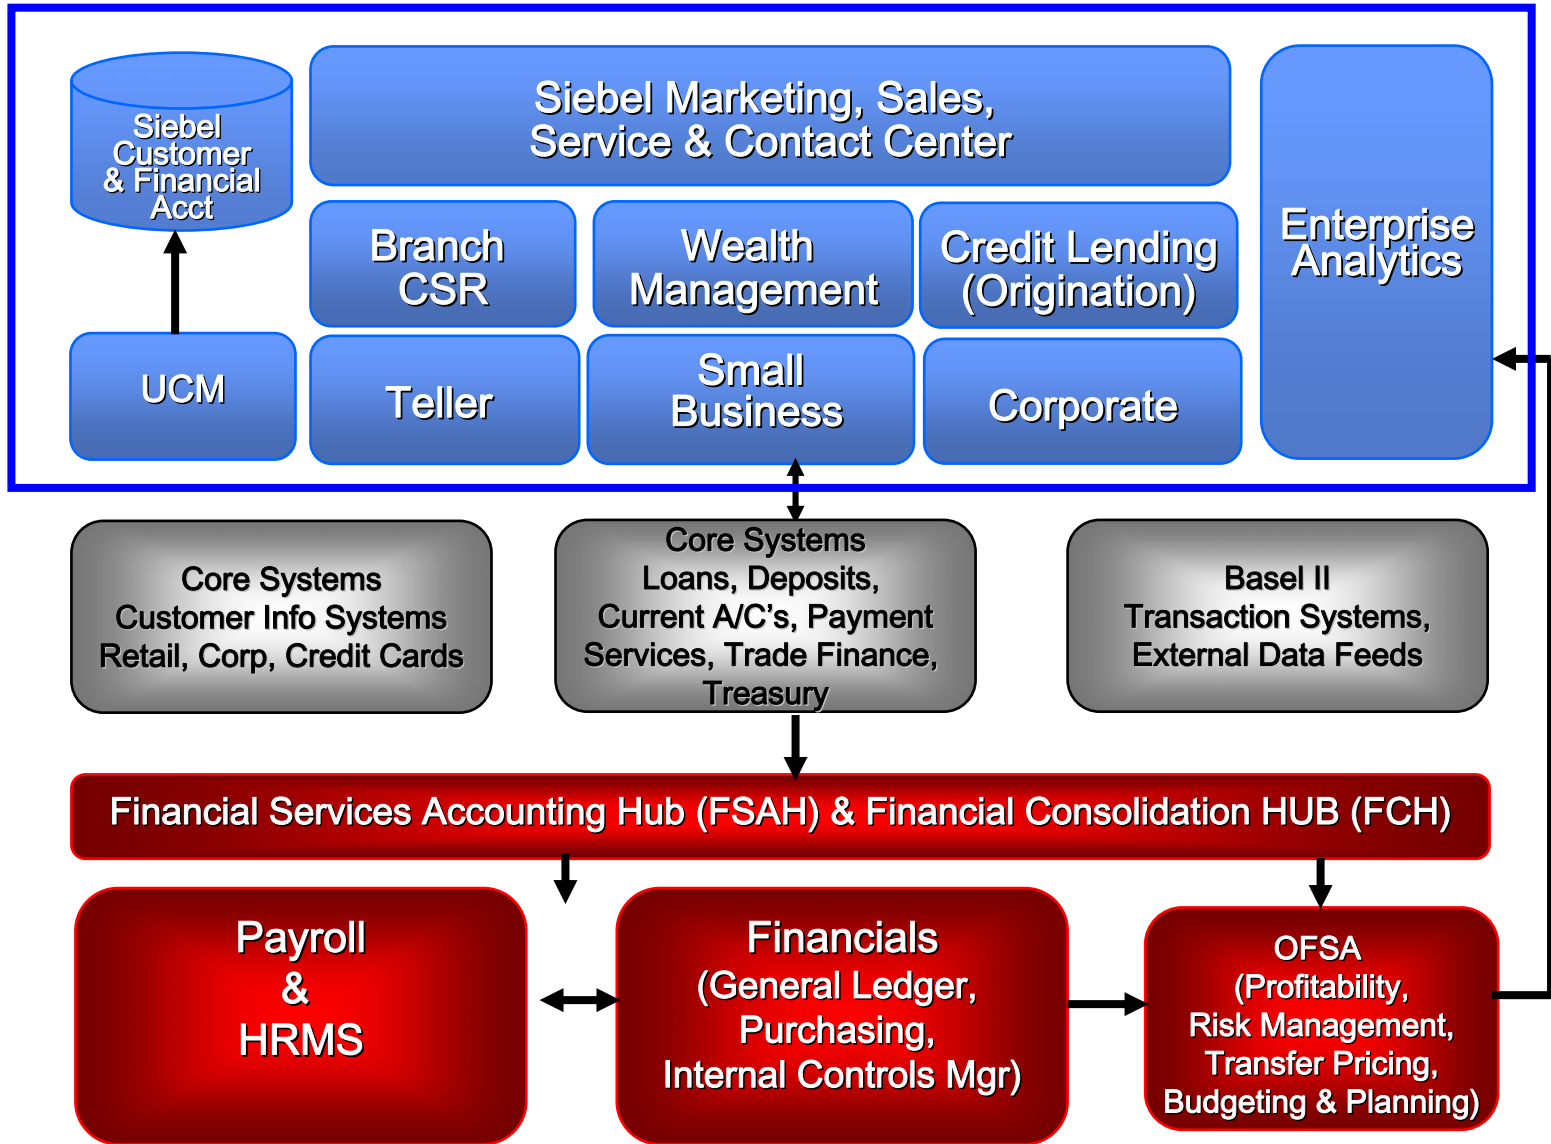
Siebel Customer & Financial Acct

Siebel Marketing, Sales, Service & Contact Center

Enterprise Analytics

Branch CSR

Wealth Management

Credit Lending (Origination)

UCM

Teller

Small Business

Corporate

Core Systems Customer Info Systems Retail, Corp, Credit Cards

Core Systems Loans, Deposits, Current A/C's, Payment Services, Trade Finance, Treasury

Basel II Transaction Systems, External Data Feeds

Financial Services Accounting Hub (FSAH) & Financial Consolidation HUB (FCH)

Payroll & HRMS

Financials (General Ledger, Purchasing, Internal Controls Mgr)

OFSA (Profitability, Risk Management, Transfer Pricing, Budgeting & Planning)